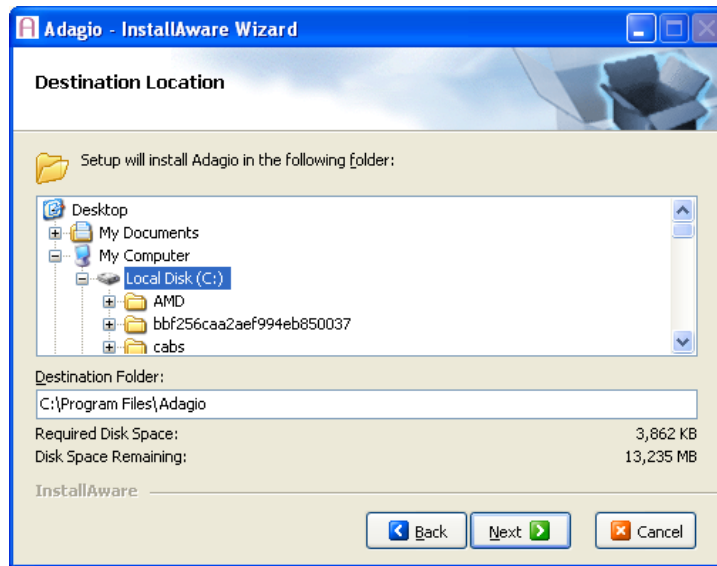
Adagio - InstallAware Wizard

Destination Location

Setup will install Adagio in the following folder:

Desktop
My Documents
My Computer
Local Disk (C:)
AMD
bbf256caa2aef994eb850037
cabs

Destination Folder:
C:\Program Files\Adagio

Required Disk Space: 3,862 KB
Disk Space Remaining: 13,235 MB

InstallAware

Back
Next
Cancel